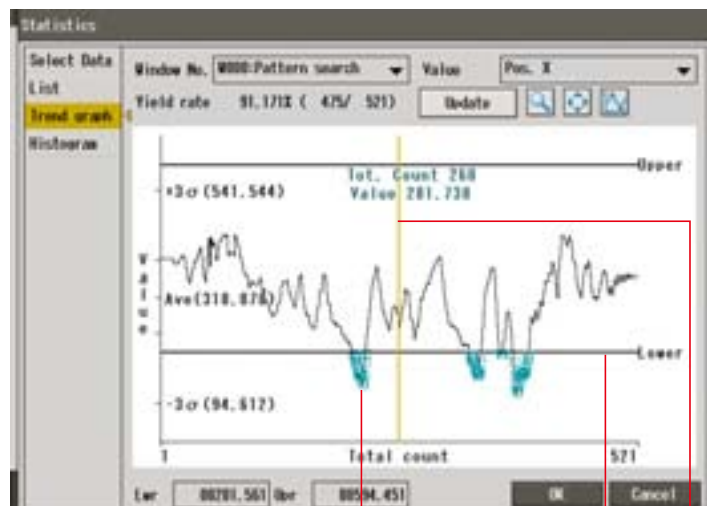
Statistics

Select Data
List
Trend graph
Histogram

Window No. W000:Pattern search
Value Pos. X
Yield rate 91.171% ( 475/ 521)
Update

Tot. Count 268
Value 201.738

Upper
+3σ(541.544)
Value
Ave(318.078)
Lower
-3σ(94.612)

1 Total count 521

Lwr 00201.561 Upr 00594.451
OK Cancel